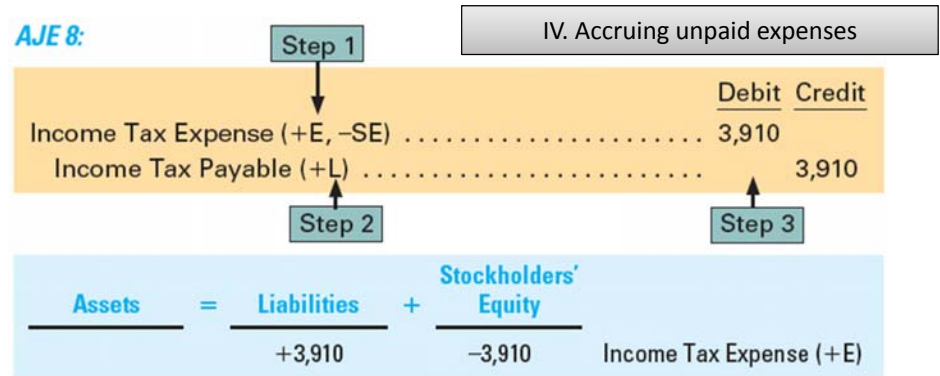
AJE 8:

IV. Accruing unpaid expenses

Step 1

| | Debit | Credit |
|---|---|---|
| Income Tax Expense (+E, −SE) .................................... | 3,910 | |
| Income Tax Payable (+L) ........................................ | | 3,910 |

Step 2

Step 3

| Assets | = | Liabilities | + | Stockholders' Equity | |
|---|---|---|---|---|---|
| | | +3,910 | | −3,910 | Income Tax Expense (+E) |